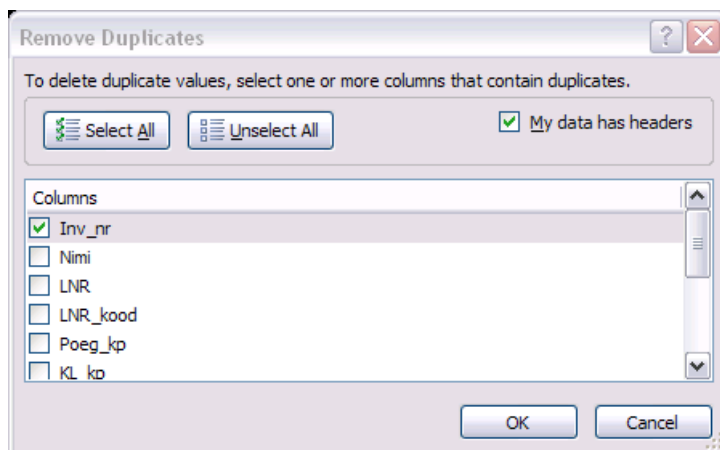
Remove Duplicates

?

To delete duplicate values, select one or more columns that contain duplicates.

Select All

Unselect All

My data has headers

Columns

Inv_nr

Nimi

LNR

LNR_kood

Poeg_kp

KL_kp

OK

Cancel